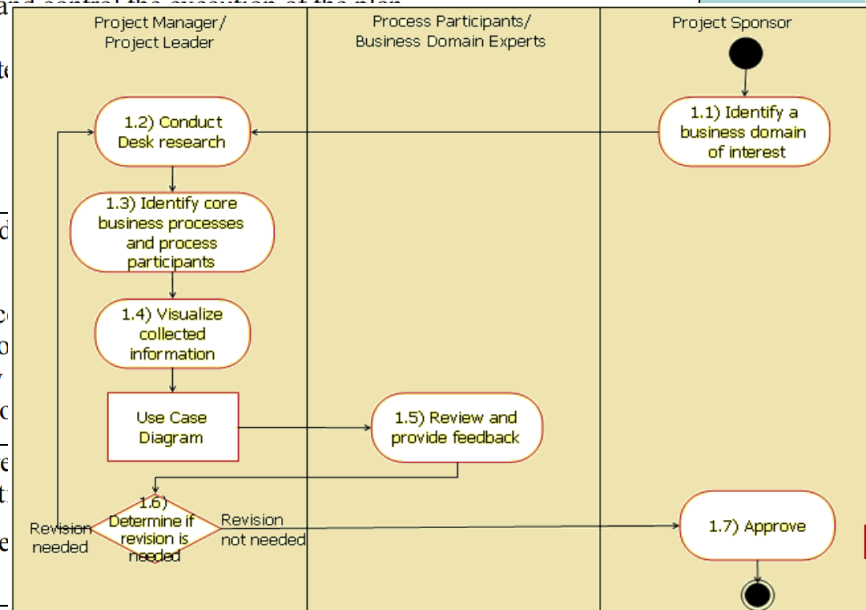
Project Manager/ Project Leader

Process Participants/ Business Domain Experts

Project Sponsor

1.1) Identify a business domain of interest

1.2) Conduct Desk research

1.3) Identify core business processes and process participants

1.4) Visualize collected information

Use Case Diagram

1.5) Review and provide feedback

1.6) Determine if revision is needed

Revision needed

Revision not needed

1.7) Approve